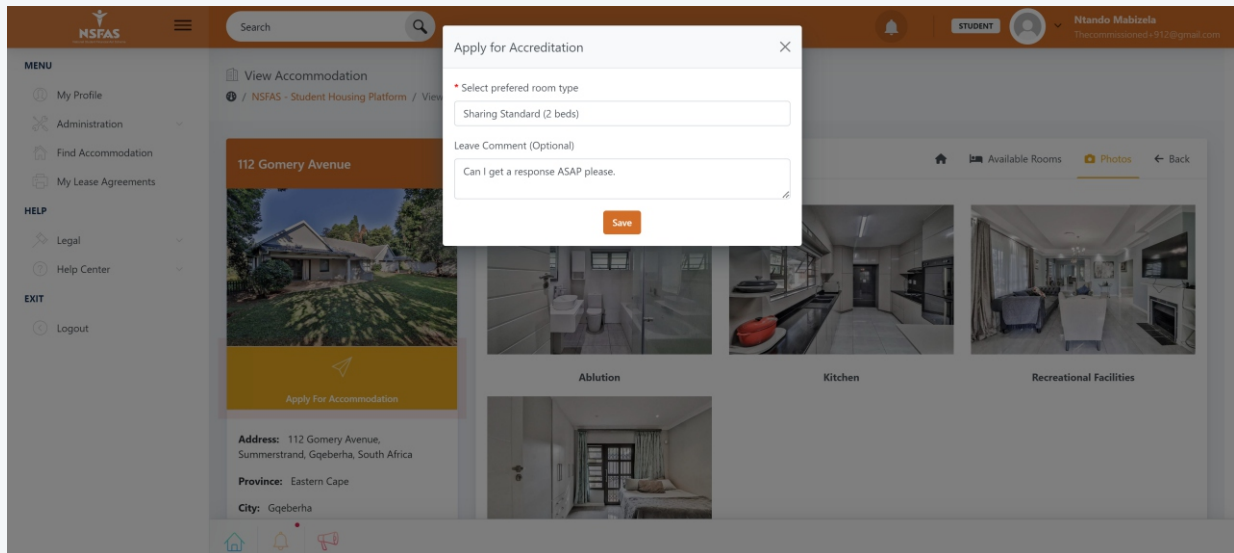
NSFAS

Search

STUDENT

Ntando Mabizela
Thecommissioned+912@gmail.com

MENU

My Profile

Administration

Find Accommodation

My Lease Agreements

HELP

Legal

Help Center

EXIT

Logout

View Accommodation

/ NSFAS - Student Housing Platform / View

112 Gomery Avenue

Apply For Accommodation

Address: 112 Gomery Avenue, Summerstrand, Gqeberha, South Africa

Province: Eastern Cape

City: Gqeberha

Available Rooms

Photos

← Back

Ablution

Kitchen

Recreational Facilities

Apply for Accreditation

* Select prefered room type

Sharing Standard (2 beds)

Leave Comment (Optional)

Can I get a response ASAP please.

Save